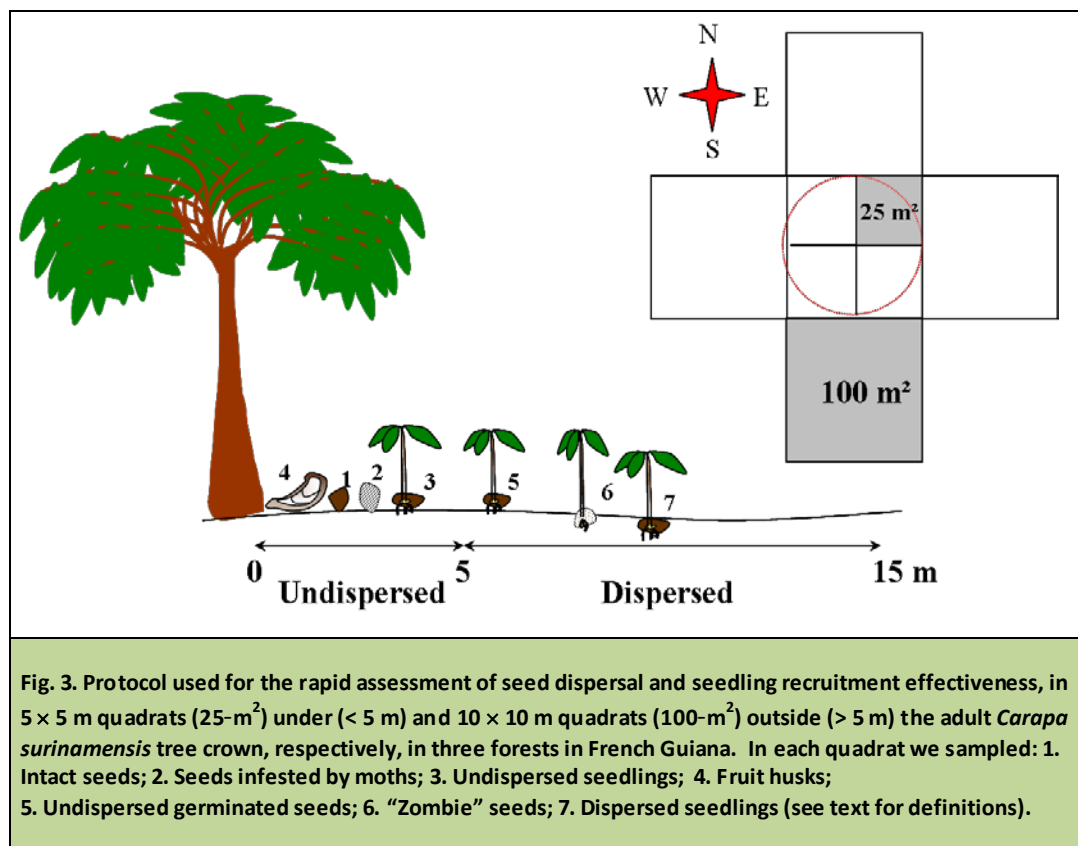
N
W
E
S

25 m²

100 m²

4 1 2 3 5 6 7

0 Undispersed 5 Dispersed 15 m

Fig. 3. Protocol used for the rapid assessment of seed dispersal and seedling recruitment effectiveness, in 5 × 5 m quadrats (25-m$^2$) under (< 5 m) and 10 × 10 m quadrats (100-m$^2$) outside (> 5 m) the adult *Carapa surinamensis* tree crown, respectively, in three forests in French Guiana. In each quadrat we sampled: 1. Intact seeds; 2. Seeds infested by moths; 3. Undispersed seedlings; 4. Fruit husks;
5. Undispersed germinated seeds; 6. "Zombie" seeds; 7. Dispersed seedlings (see text for definitions).